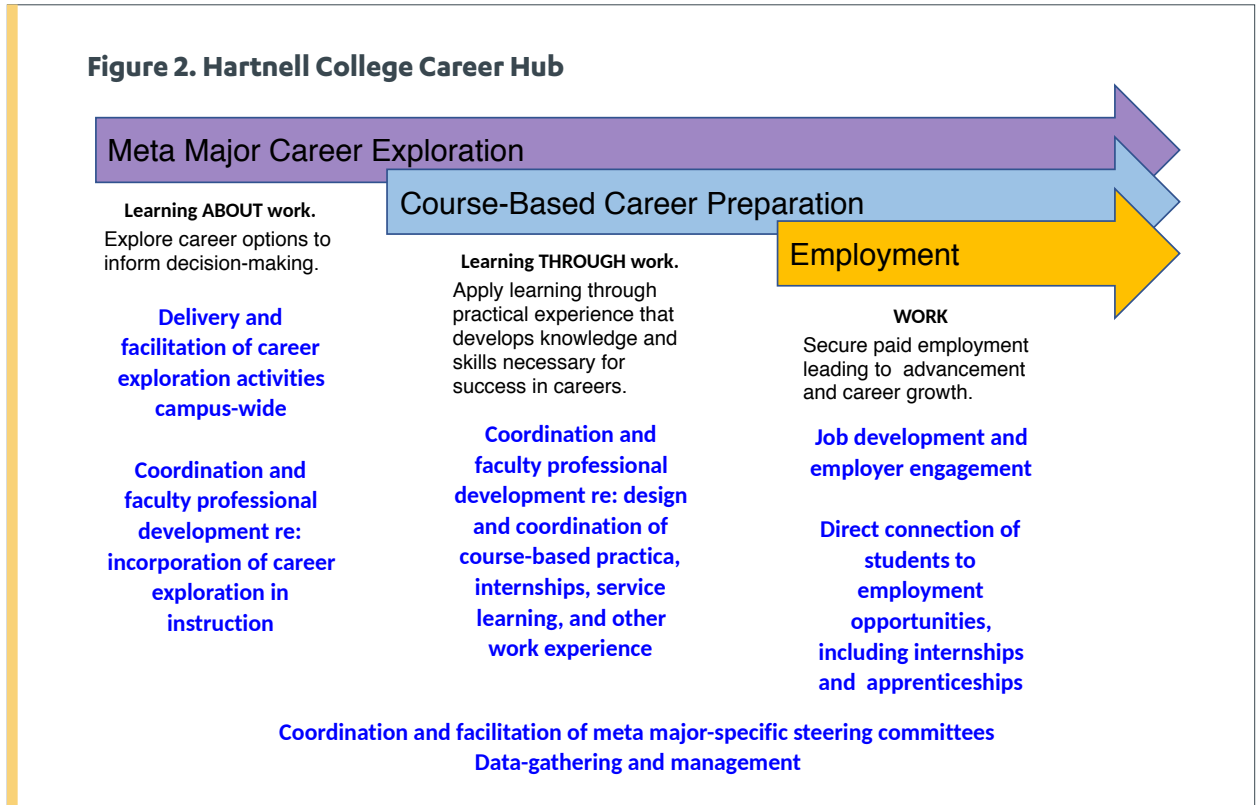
**Figure 2. Hartnell College Career Hub**

Meta Major Career Exploration

Course-Based Career Preparation

Employment

**Learning ABOUT work.**
Explore career options to inform decision-making.

**Delivery and facilitation of career exploration activities campus-wide**

**Coordination and faculty professional development re: incorporation of career exploration in instruction**

**Learning THROUGH work.**
Apply learning through practical experience that develops knowledge and skills necessary for success in careers.

**Coordination and faculty professional development re: design and coordination of course-based practica, internships, service learning, and other work experience**

**WORK**
Secure paid employment leading to advancement and career growth.

**Job development and employer engagement**

**Direct connection of students to employment opportunities, including internships and apprenticeships**

**Coordination and facilitation of meta major-specific steering committees**
**Data-gathering and management**